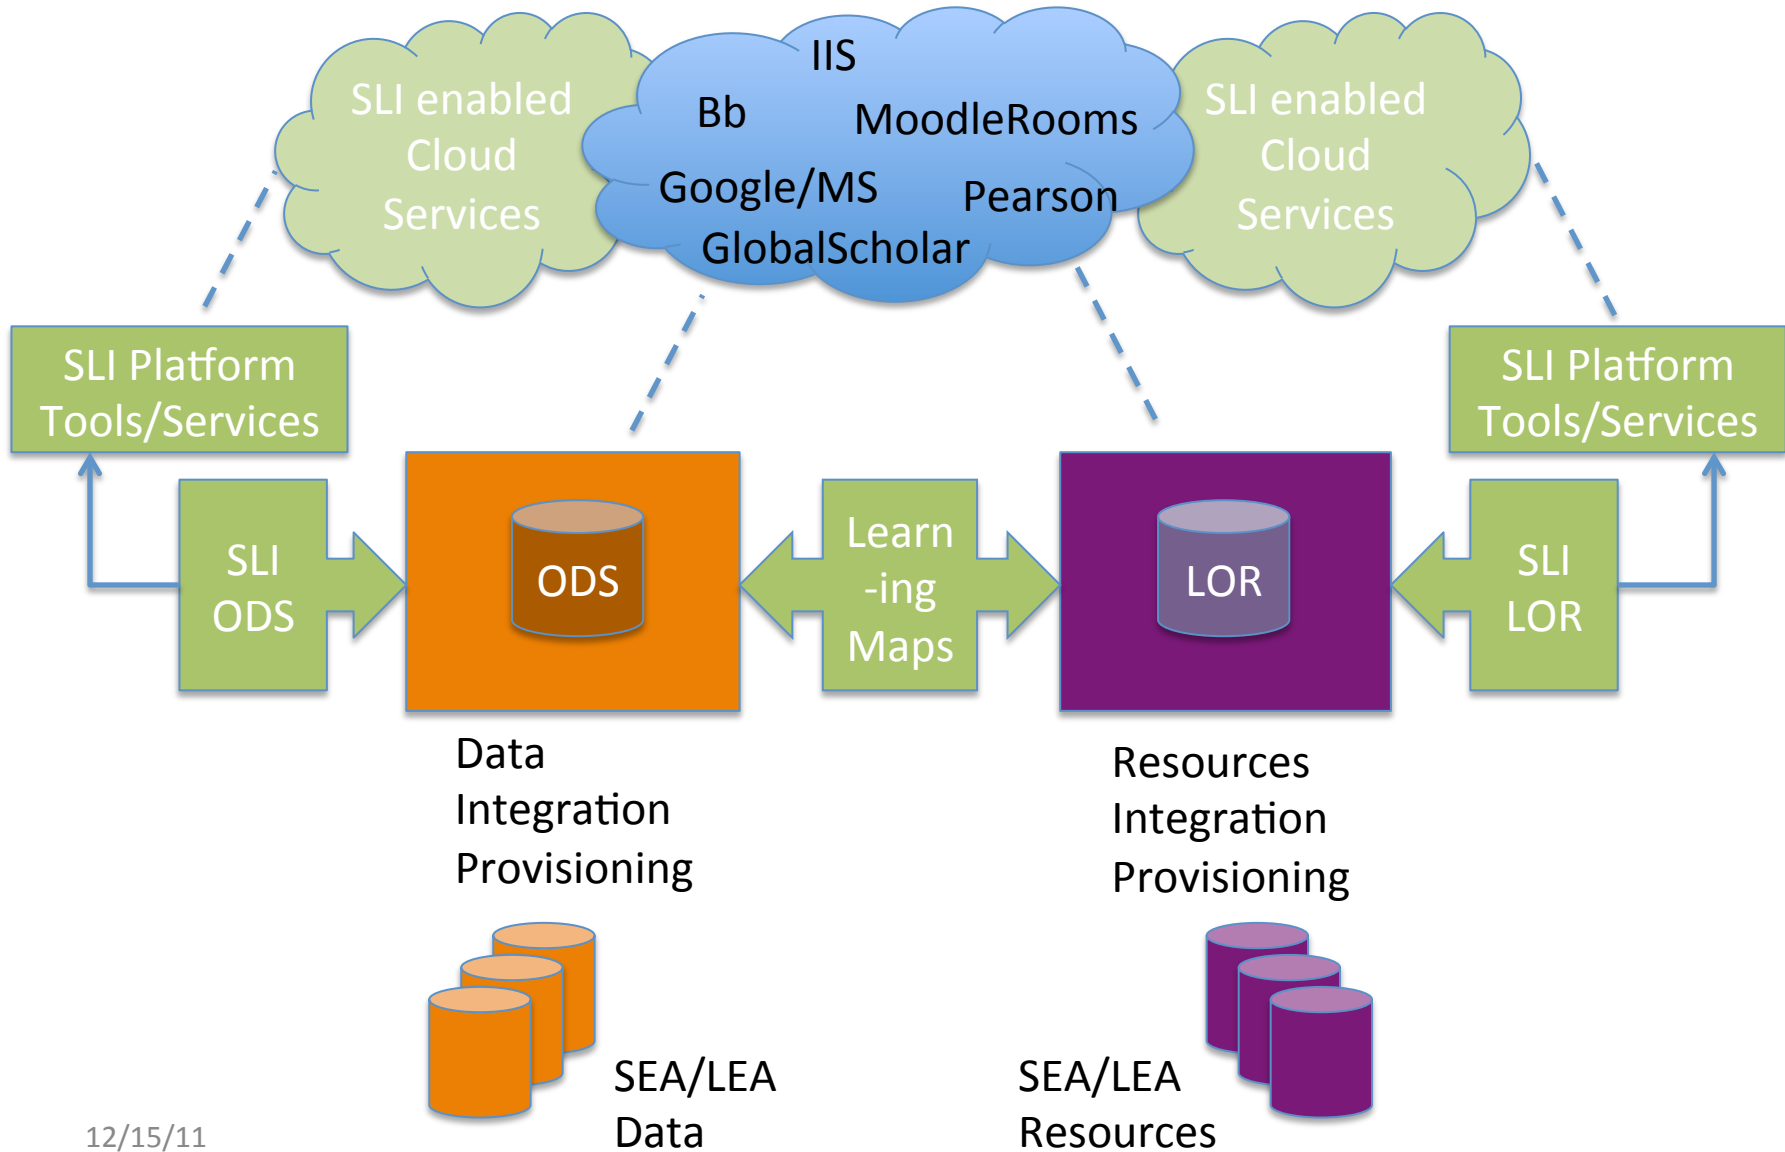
SLI enabled Cloud Services

IIS
Bb
MoodleRooms
Google/MS
Pearson
GlobalScholar

SLI enabled Cloud Services

SLI Platform Tools/Services

SLI Platform Tools/Services

SLI ODS

ODS

Learn -ing Maps

LOR

SLI LOR

Data
Integration
Provisioning

Resources
Integration
Provisioning

SEA/LEA
Data

SEA/LEA
Resources

12/15/11